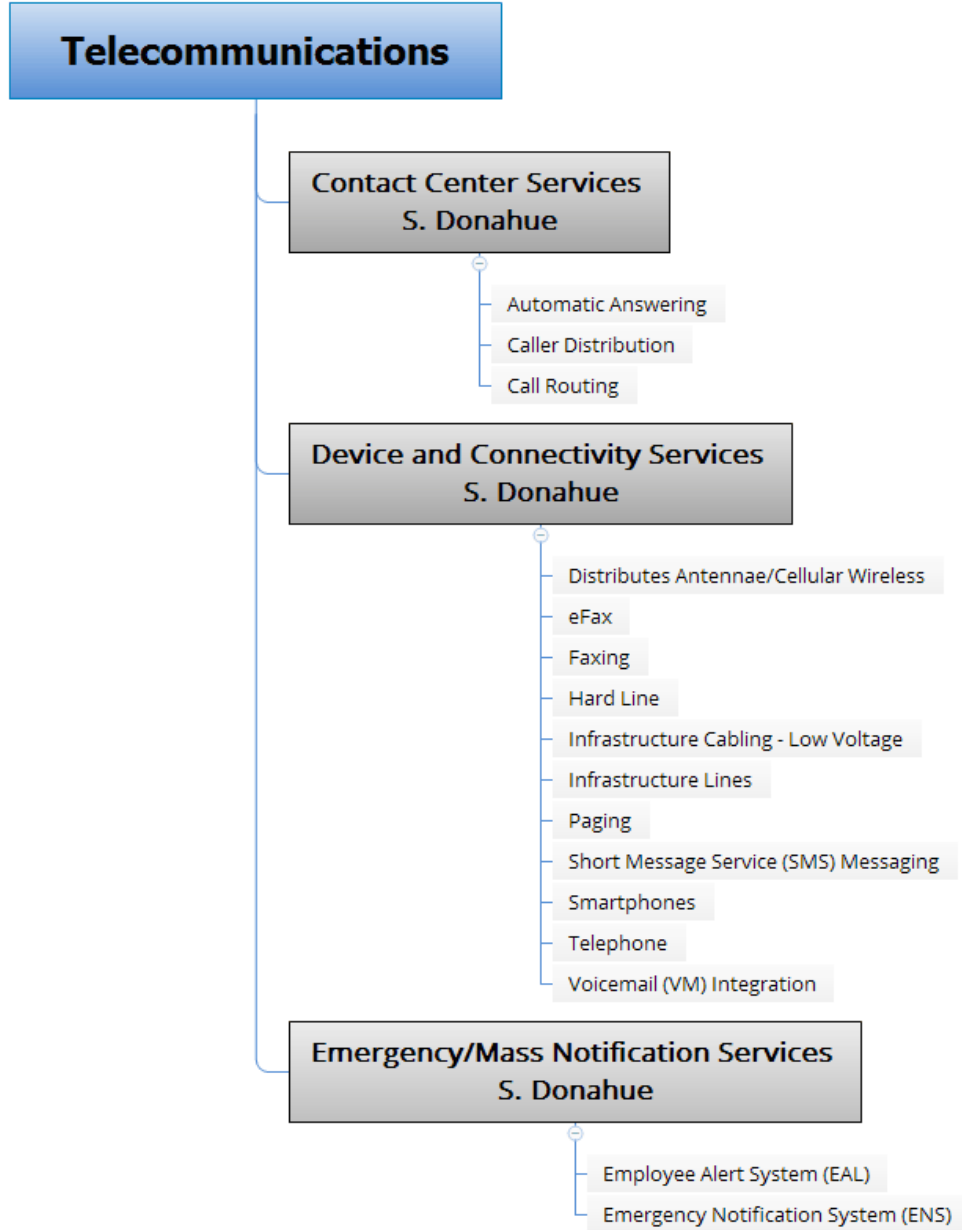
Telecommunications

Contact Center Services
S. Donahue

Automatic Answering
Caller Distribution
Call Routing

Device and Connectivity Services
S. Donahue

Distributes Antennae/Cellular Wireless
eFax
Faxing
Hard Line
Infrastructure Cabling - Low Voltage
Infrastructure Lines
Paging
Short Message Service (SMS) Messaging
Smartphones
Telephone
Voicemail (VM) Integration

Emergency/Mass Notification Services
S. Donahue

Employee Alert System (EAL)
Emergency Notification System (ENS)